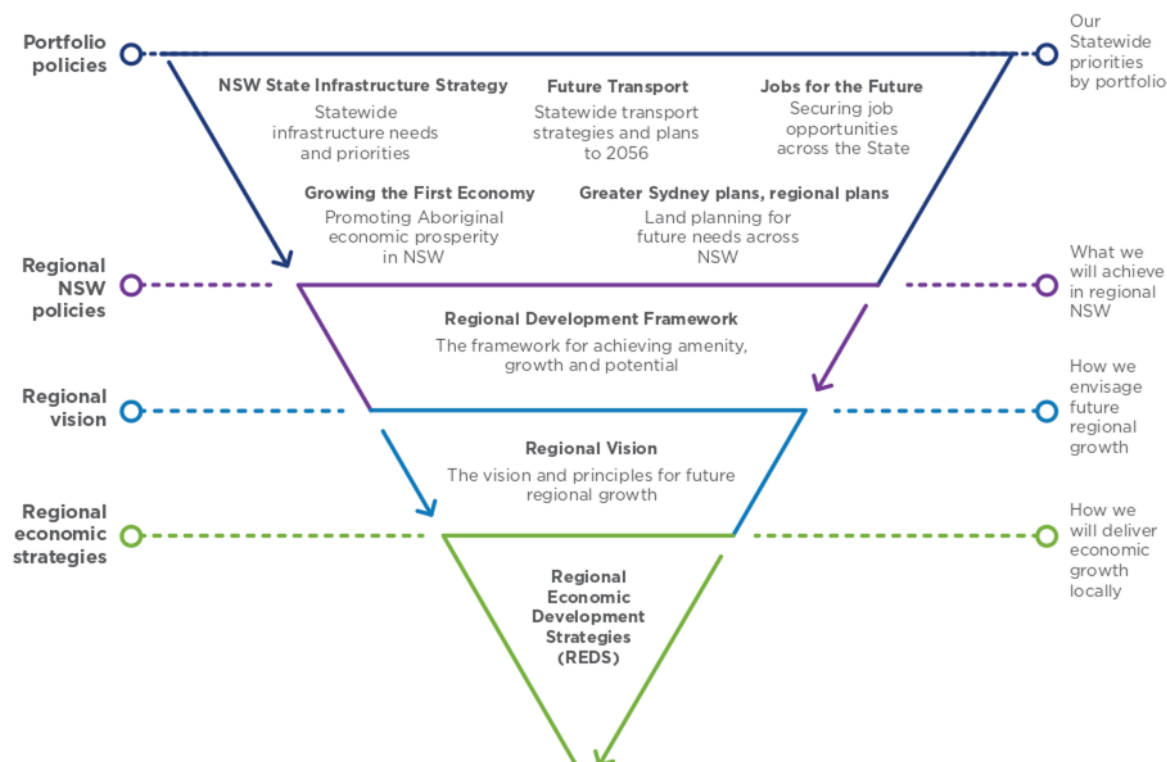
Portfolio policies

Our Statewide priorities by portfolio

NSW State Infrastructure Strategy
Statewide infrastructure needs and priorities

Future Transport
Statewide transport strategies and plans to 2056

Jobs for the Future
Securing job opportunities across the State

Growing the First Economy
Promoting Aboriginal economic prosperity in NSW

Greater Sydney plans, regional plans
Land planning for future needs across NSW

Regional NSW policies

What we will achieve in regional NSW

Regional Development Framework
The framework for achieving amenity, growth and potential

Regional vision

How we envisage future regional growth

Regional Vision
The vision and principles for future regional growth

Regional economic strategies

How we will deliver economic growth locally

Regional Economic Development Strategies (REDS)